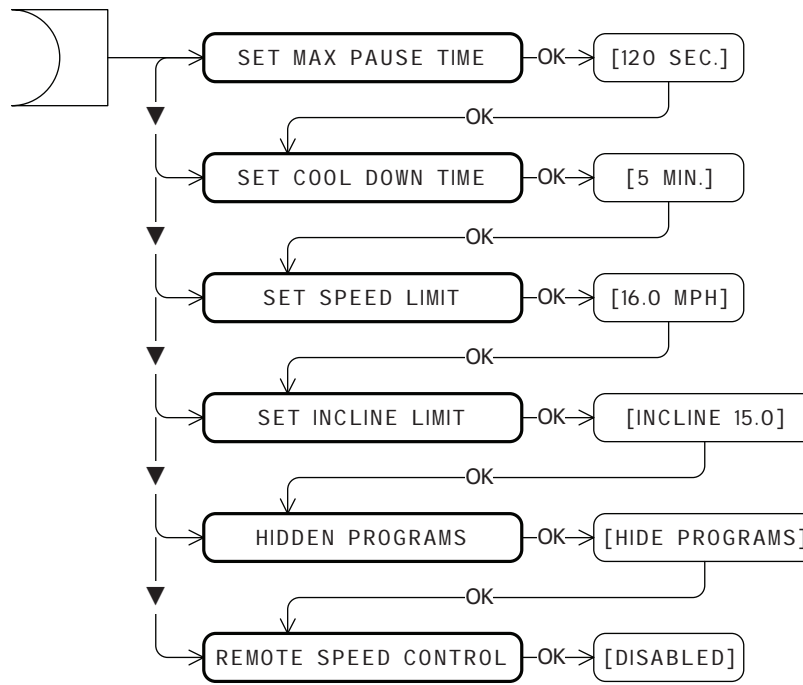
SET MAX PAUSE TIME
OK
[120 SEC.]
OK
SET COOL DOWN TIME
OK
[5 MIN.]
OK
SET SPEED LIMIT
OK
[16.0 MPH]
OK
SET INCLINE LIMIT
OK
[INCLINE 15.0]
OK
HIDDEN PROGRAMS
OK
[HIDE PROGRAMS]
OK
REMOTE SPEED CONTROL
OK
[DISABLED]